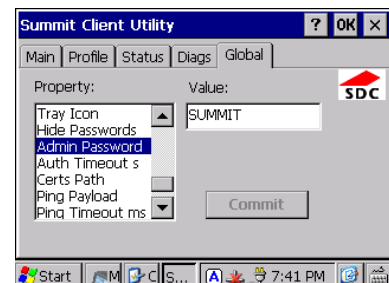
Summit Client Utility
? OK ×
Main Profile Status Diags Global
Property:
Value:
SDC
Tray Icon
Hide Passwords
Admin Password
Auth Timeout s
Certs Path
Ping Payload
Ping Timeout ms
SUMMIT
Commit
Start M C S... A 7:41 PM